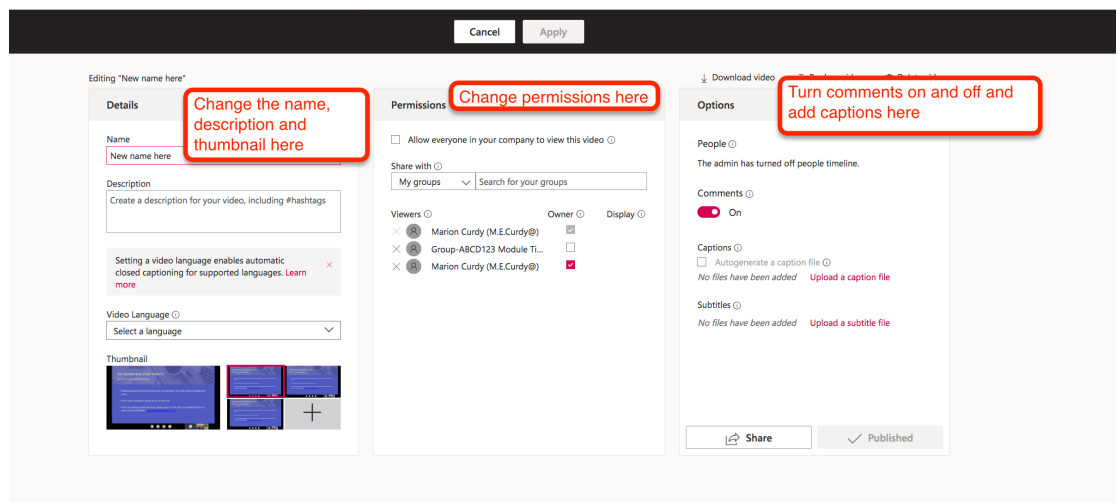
Cancel Apply

Editing "New name here"

Download video

Details

Change the name, description and thumbnail here

Name
New name here

Description
Create a description for your video, including #hashtags

Setting a video language enables automatic closed captioning for supported languages. Learn more

Video Language
Select a language

Thumbnail

Permissions

Change permissions here

Allow everyone in your company to view this video

Share with
My groups
Search for your groups

Viewers
Owner
Display
Marion Curdy (M.E.Curdy@)
Group-ABCD123 Module Ti...
Marion Curdy (M.E.Curdy@)

Options

Turn comments on and off and add captions here

People
The admin has turned off people timeline.

Comments
On

Captions
Autogenerate a caption file
No files have been added
Upload a caption file

Subtitles
No files have been added
Upload a subtitle file

Share
Published